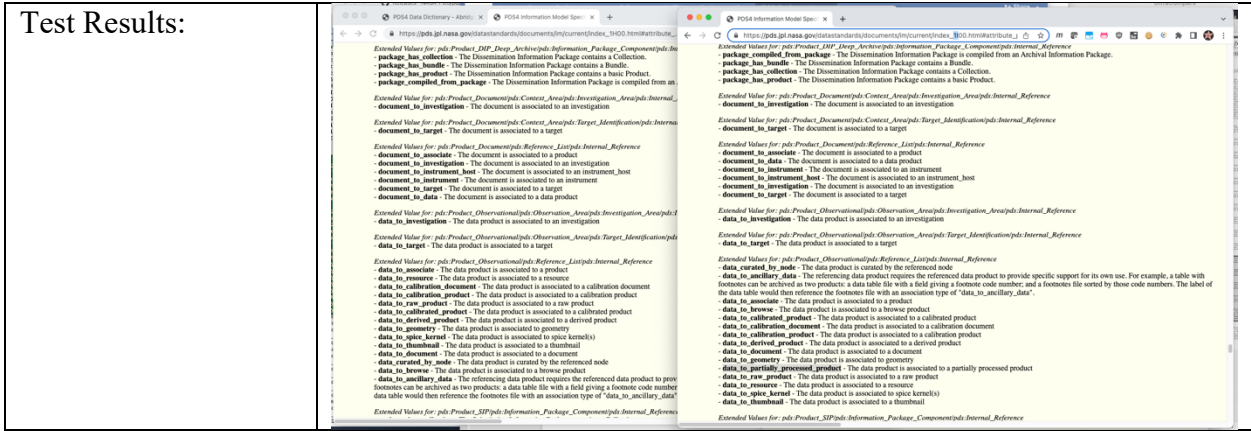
Test Results:

PDS4 Data Dictionary - Abridg × PDS4 Information Model Spec × +

https://pds.jpl.nasa.gov/datastandards/documents/im/current/index_1H00.html#attribute_

Extended Values for: pds:Product_DIP_Deep_Archive/pds:Information_Package_Component/pds:In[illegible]
- package_has_collection - The Dissemination Information Package contains a Collection.
- package_has_bundle - The Dissemination Information Package contains a Bundle.
- package_has_product - The Dissemination Information Package contains a basic Product.
- package_compiled_from_package - The Dissemination Information Package is compiled from an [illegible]

Extended Value for: pds:Product_Document/pds:Context_Area/pds:Investigation_Area/pds:Internal_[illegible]
- document_to_investigation - The document is associated to an investigation

Extended Value for: pds:Product_Document/pds:Context_Area/pds:Target_Identification/pds:Interna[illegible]
- document_to_target - The document is associated to a target

Extended Values for: pds:Product_Document/pds:Reference_List/pds:Internal_Reference
- document_to_associate - The document is associated to a product
- document_to_investigation - The document is associated to an investigation
- document_to_instrument_host - The document is associated to an instrument_host
- document_to_instrument - The document is associated to an instrument
- document_to_target - The document is associated to a target
- document_to_data - The document is associated to a data product

Extended Value for: pds:Product_Observational/pds:Observation_Area/pds:Investigation_Area/pds:I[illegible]
- data_to_investigation - The data product is associated to an investigation

Extended Value for: pds:Product_Observational/pds:Observation_Area/pds:Target_Identification/pds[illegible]
- data_to_target - The data product is associated to a target

Extended Values for: pds:Product_Observational/pds:Reference_List/pds:Internal_Reference
- data_to_associate - The data product is associated to a product
- data_to_resource - The data product is associated to a resource
- data_to_calibration_document - The data product is associated to a calibration document
- data_to_calibration_product - The data product is associated to a calibration product
- data_to_raw_product - The data product is associated to a raw product
- data_to_calibrated_product - The data product is associated to a calibrated product
- data_to_derived_product - The data product is associated to a derived product
- data_to_geometry - The data product is associated to geometry
- data_to_spice_kernel - The data product is associated to spice kernel(s)
- data_to_thumbnail - The data product is associated to a thumbnail
- data_to_document - The data product is associated to a document
- data_curated_by_node - The data product is curated by the referenced node
- data_to_browse - The data product is associated to a browse product
- data_to_ancillary_data - The referencing data product requires the referenced data product to prov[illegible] footnotes can be archived as two products: a data table file with a field giving a footnote code number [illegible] data table would then reference the footnotes file with an association type of "data_to_ancillary_data".

Extended Values for: pds:Product_SIP/pds:Information_Package_Component/pds:Internal_Reference

PDS4 Information Model Spec × +

https://pds.jpl.nasa.gov/datastandards/documents/im/current/index_1I00.html#attribute_

Extended Values for: pds:Product_DIP_Deep_Archive/pds:Information_Package_Component/pds:Internal_Reference
- package_compiled_from_package - The Dissemination Information Package is compiled from an Archival Information Package.
- package_has_bundle - The Dissemination Information Package contains a Bundle.
- package_has_collection - The Dissemination Information Package contains a Collection.
- package_has_product - The Dissemination Information Package contains a basic Product.

Extended Value for: pds:Product_Document/pds:Context_Area/pds:Investigation_Area/pds:Internal_Reference
- document_to_investigation - The document is associated to an investigation

Extended Value for: pds:Product_Document/pds:Context_Area/pds:Target_Identification/pds:Internal_Reference
- document_to_target - The document is associated to a target

Extended Values for: pds:Product_Document/pds:Reference_List/pds:Internal_Reference
- document_to_associate - The document is associated to a product
- document_to_data - The document is associated to a data product
- document_to_instrument - The document is associated to an instrument
- document_to_instrument_host - The document is associated to an instrument_host
- document_to_investigation - The document is associated to an investigation
- document_to_target - The document is associated to a target

Extended Value for: pds:Product_Observational/pds:Observation_Area/pds:Investigation_Area/pds:Internal_Reference
- data_to_investigation - The data product is associated to an investigation

Extended Value for: pds:Product_Observational/pds:Observation_Area/pds:Target_Identification/pds:Internal_Reference
- data_to_target - The data product is associated to a target

Extended Values for: pds:Product_Observational/pds:Reference_List/pds:Internal_Reference
- data_curated_by_node - The data product is curated by the referenced node
- data_to_ancillary_data - The referencing data product requires the referenced data product to provide specific support for its own use. For example, a table with footnotes can be archived as two products: a data table file with a field giving a footnote code number; and a footnotes file sorted by those code numbers. The label of the data table would then reference the footnotes file with an association type of "data_to_ancillary_data".
- data_to_associate - The data product is associated to a product
- data_to_browse - The data product is associated to a browse product
- data_to_calibrated_product - The data product is associated to a calibrated product
- data_to_calibration_document - The data product is associated to a calibration document
- data_to_calibration_product - The data product is associated to a calibration product
- data_to_derived_product - The data product is associated to a derived product
- data_to_document - The data product is associated to a document
- data_to_geometry - The data product is associated to geometry
- data_to_partially_processed_product - The data product is associated to a partially processed product
- data_to_raw_product - The data product is associated to a raw product
- data_to_resource - The data product is associated to a resource
- data_to_spice_kernel - The data product is associated to spice kernel(s)
- data_to_thumbnail - The data product is associated to a thumbnail

Extended Values for: pds:Product_SIP/pds:Information_Package_Component/pds:Internal_Reference